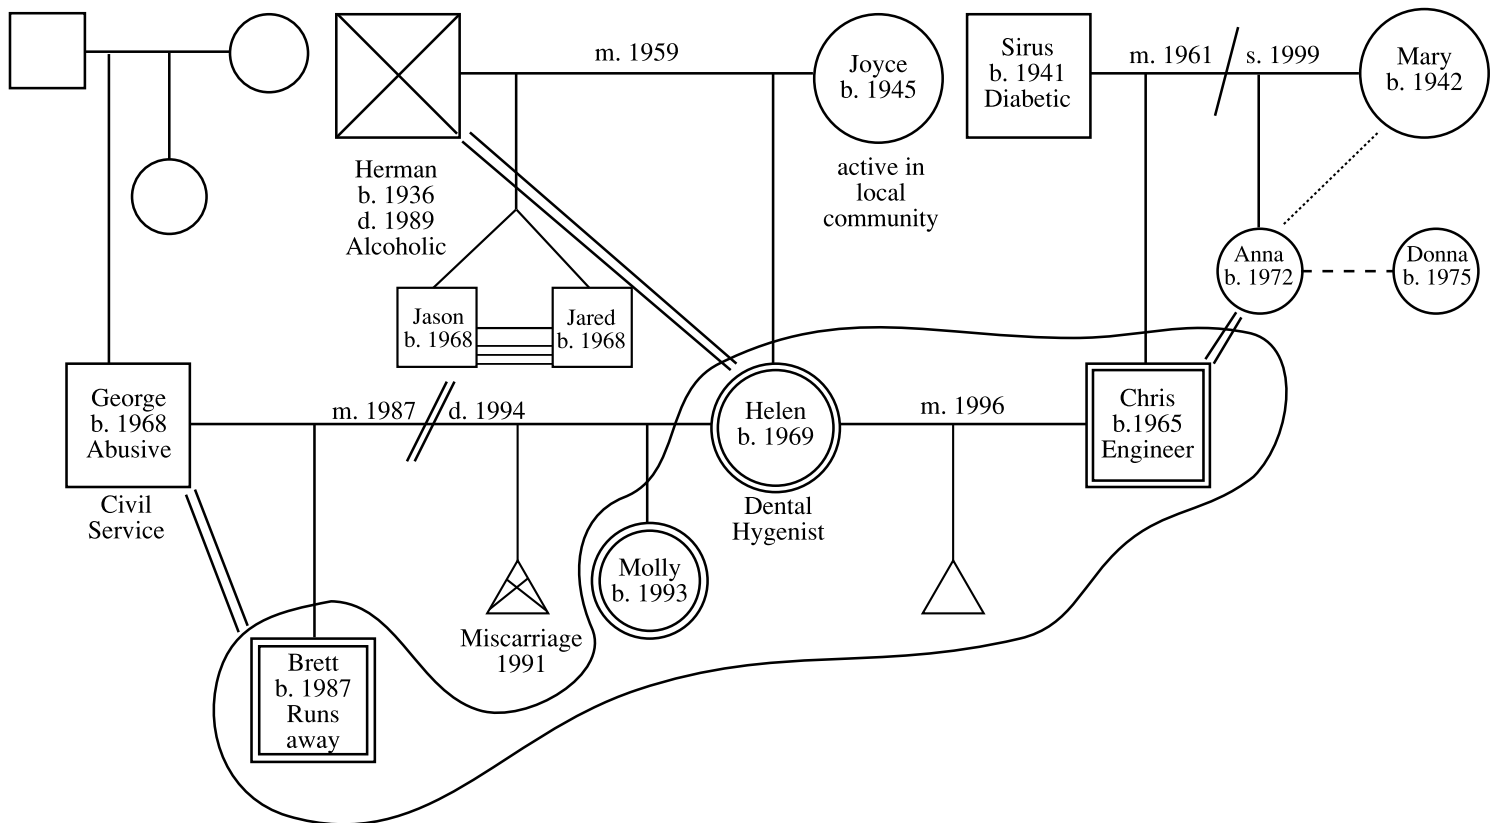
m. 1959

Joyce
b. 1945

active in local community

Herman
b. 1936
d. 1989
Alcoholic

Sirus
b. 1941
Diabetic

m. 1961

s. 1999

Mary
b. 1942

Anna
b. 1972

Donna
b. 1975

Jason
b. 1968

Jared
b. 1968

George
b. 1968
Abusive

Civil Service

m. 1987

d. 1994

Helen
b. 1969

Dental Hygenist

m. 1996

Chris
b.1965
Engineer

Molly
b. 1993

Miscarriage
1991

Brett
b. 1987
Runs
away